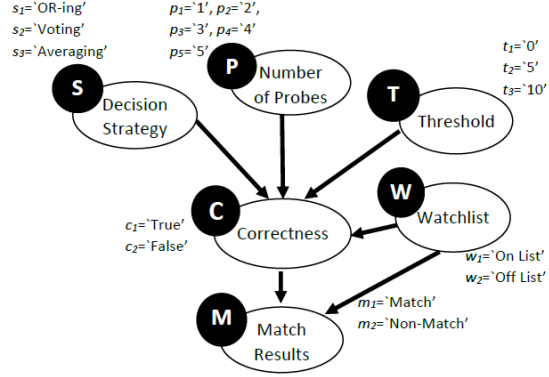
$s_1$=`OR-ing'
$s_2$=`Voting'
$s_3$=`Averaging'

$p_1$=`1', $p_2$=`2',
$p_3$=`3', $p_4$=`4'
$p_5$=`5'

$t_1$=`0'
$t_2$=`5'
$t_3$=`10'

S
Decision Strategy

P
Number of Probes

T
Threshold

C
Correctness

$c_1$=`True'
$c_2$=`False'

W
Watchlist

$w_1$=`On List'
$w_2$=`Off List'

M
Match Results

$m_1$=`Match'
$m_2$=`Non-Match'